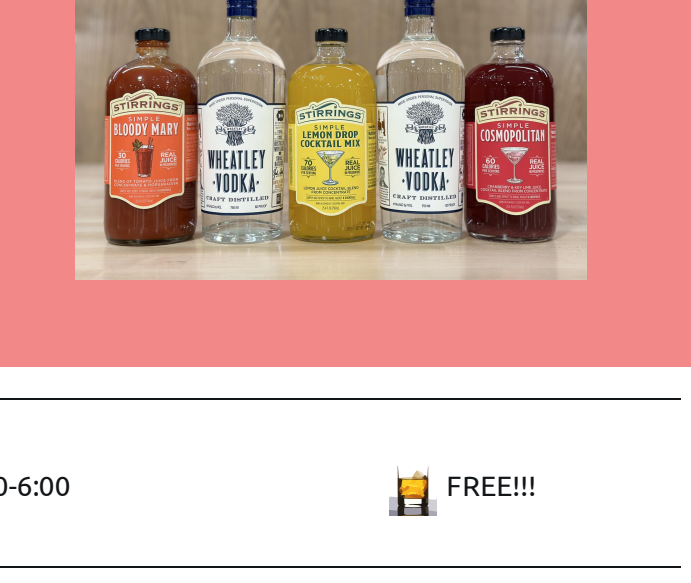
STIRRINGS
SIMPLE
BLOODY MARY
30 CALORIES
REAL JUICE

WHEATLEY
VODKA
CRAFT DISTILLED

STIRRINGS
SIMPLE
LEMON DROP
COCKTAIL MIX
70 CALORIES
REAL JUICE

WHEATLEY
VODKA
CRAFT DISTILLED

STIRRINGS
SIMPLE
COSMOPOLITAN
60 CALORIES
REAL JUICE

0-6:00

FREE!!!